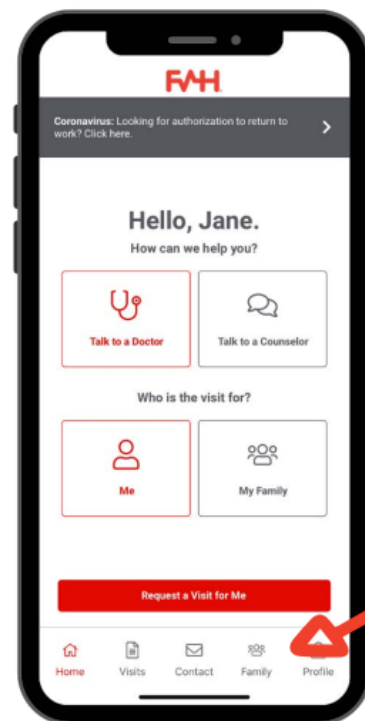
FMH

Coronavirus: Looking for authorization to return to work? Click here.

Hello, Jane.

How can we help you?

Talk to a Doctor

Talk to a Counselor

Who is the visit for?

Me

My Family

Request a Visit for Me

Home

Visits

Contact

Family

Profile